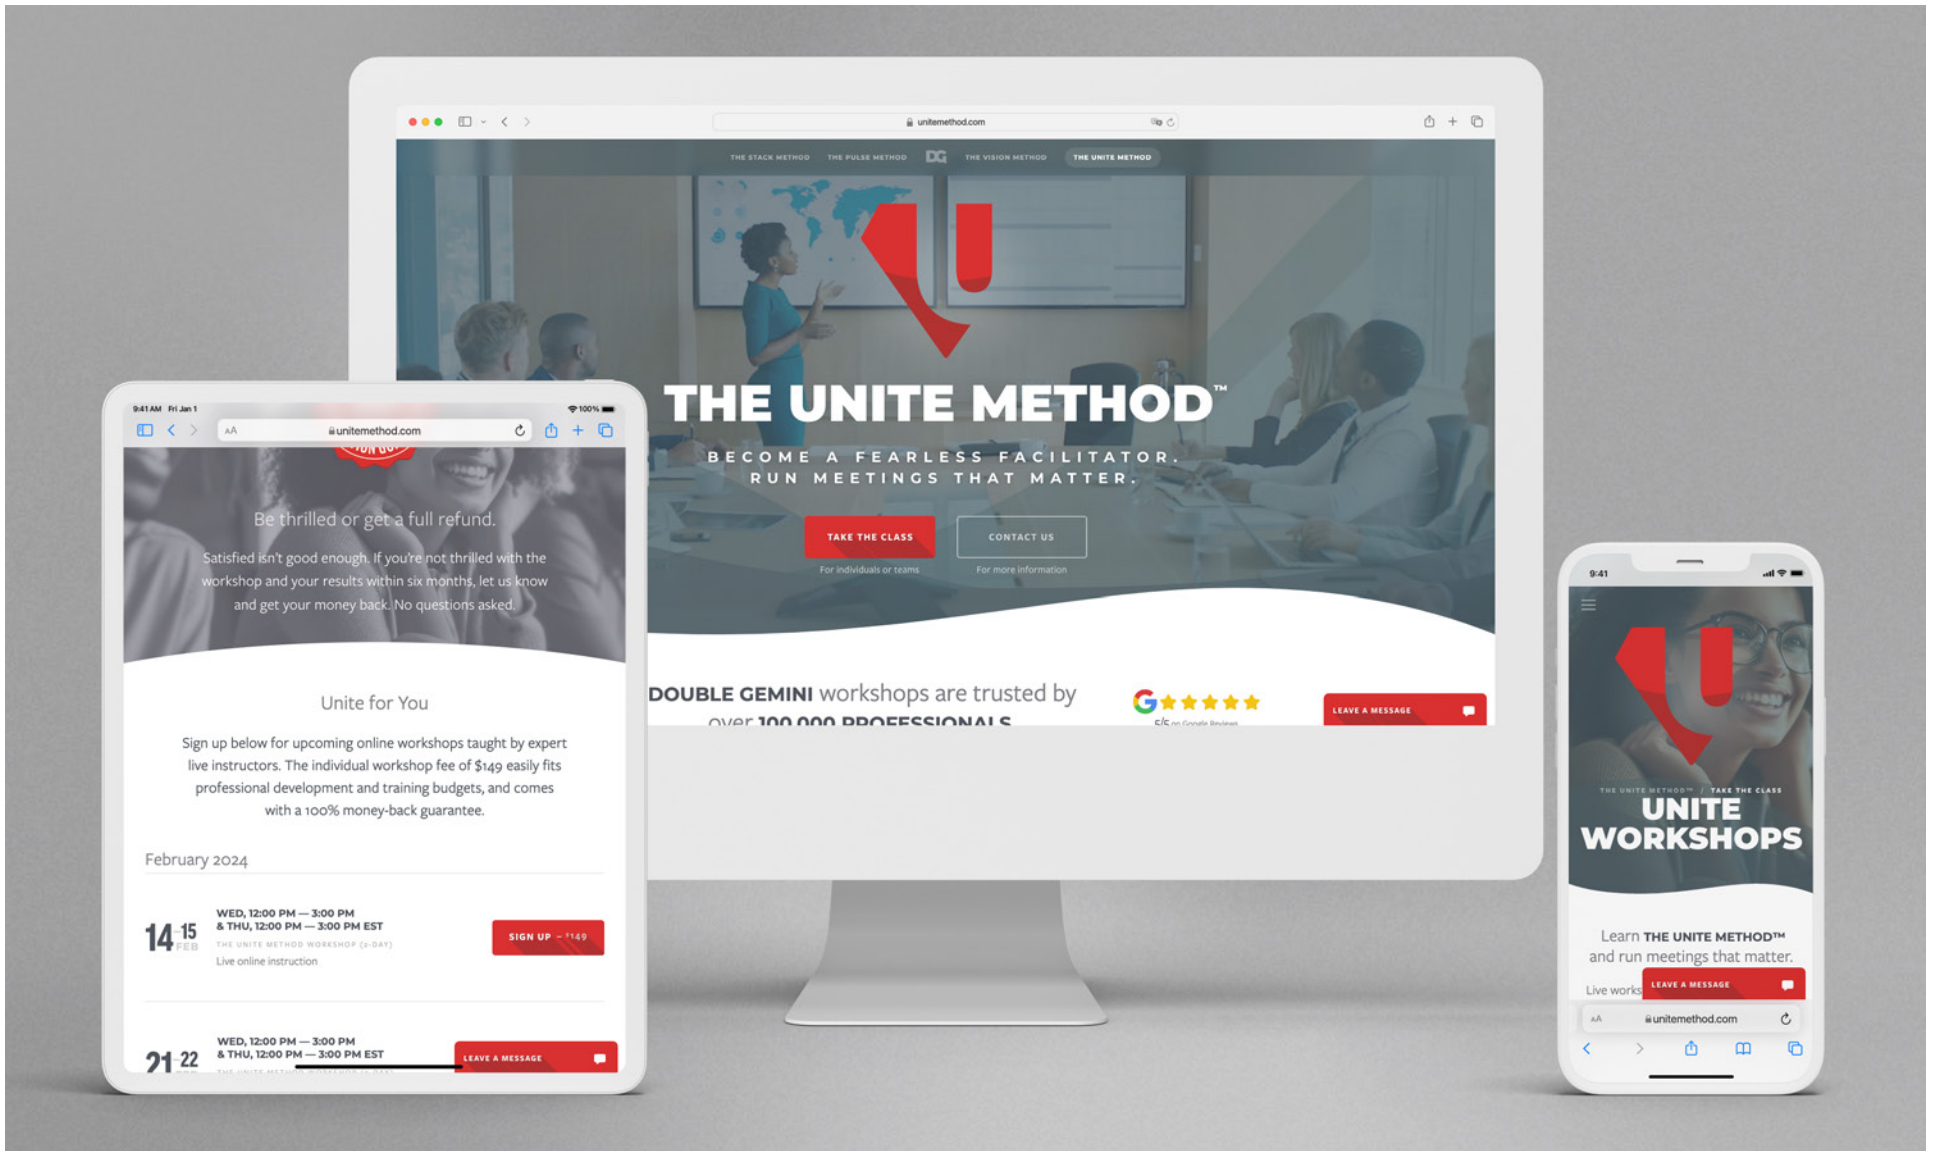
unitemethod.com

THE STACK METHOD THE PULSE METHOD DG THE VISION METHOD THE UNITE METHOD

THE UNITE METHOD™

BECOME A FEARLESS FACILITATOR.
RUN MEETINGS THAT MATTER.

TAKE THE CLASS
For individuals or teams

CONTACT US
For more information

DOUBLE GEMINI workshops are trusted by over 100,000 PROFESSIONALS

5/5 on Google Reviews

LEAVE A MESSAGE

9:41 AM Fri Jan 1
100%
AA unitemethod.com

Be thrilled or get a full refund.

Satisfied isn't good enough. If you're not thrilled with the workshop and your results within six months, let us know and get your money back. No questions asked.

Unite for You

Sign up below for upcoming online workshops taught by expert live instructors. The individual workshop fee of $149 easily fits professional development and training budgets, and comes with a 100% money-back guarantee.

February 2024

14-15 FEB
WED, 12:00 PM — 3:00 PM
& THU, 12:00 PM — 3:00 PM EST
THE UNITE METHOD WORKSHOP (2-DAY)
Live online instruction

SIGN UP – $149

21-22
WED, 12:00 PM — 3:00 PM
& THU, 12:00 PM — 3:00 PM EST
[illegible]

LEAVE A MESSAGE

9:41

THE UNITE METHOD™ / TAKE THE CLASS
UNITE WORKSHOPS

Learn THE UNITE METHOD™ and run meetings that matter.

Live works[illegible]

LEAVE A MESSAGE

AA unitemethod.com